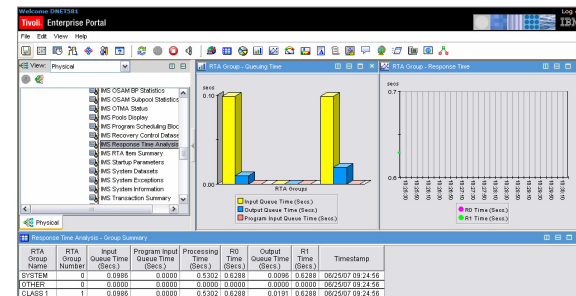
Welcome DNET381

Tivoli Enterprise Portal

Log

IBM

File Edit View Help

View: Physical

IMS OSAM BP Statistics
IMS OSAM Subpool Statistics
IMS OTMA Status
IMS Pools Display
IMS Program Scheduling Bloc
IMS Recovery Control Datase
IMS Response Time Analysis
IMS RTA Item Summary
IMS Startup Parameters
IMS System Datasets
IMS System Exceptions
IMS System Information
IMS Transaction Summary

Physical

RTA Group - Queuing Time

secs

0.10

0.00

RTA Groups

Input Queue Time (Secs.)
Output Queue Time (Secs.)
Program Input Queue Time (Secs.)

RTA Group - Response Time

secs

0.7

0.6

R0 Time (Secs.)
R1 Time (Secs.)

Response Time Analysis - Group Summary

| RTA Group Name | RTA Group Number | Input Queue Time (Secs.) | Program Input Queue Time (Secs.) | Processing Time (Secs.) | R0 Time (Secs.) | Output Queue Time (Secs.) | R1 Time (Secs.) | Timestamp |
|---|---|---|---|---|---|---|---|---|
| SYSTEM | 0 | 0.0986 | 0.0000 | 0.5302 | 0.6288 | 0.0096 | 0.6288 | 06/25/07 09:24:56 |
| OTHER | 0 | 0.0000 | 0.0000 | 0.0000 | 0.0000 | 0.0000 | 0.0000 | 06/25/07 09:24:56 |
| CLASS 1 | 1 | 0.0986 | 0.0000 | 0.5302 | 0.6288 | 0.0191 | 0.6288 | 06/25/07 09:24:56 |